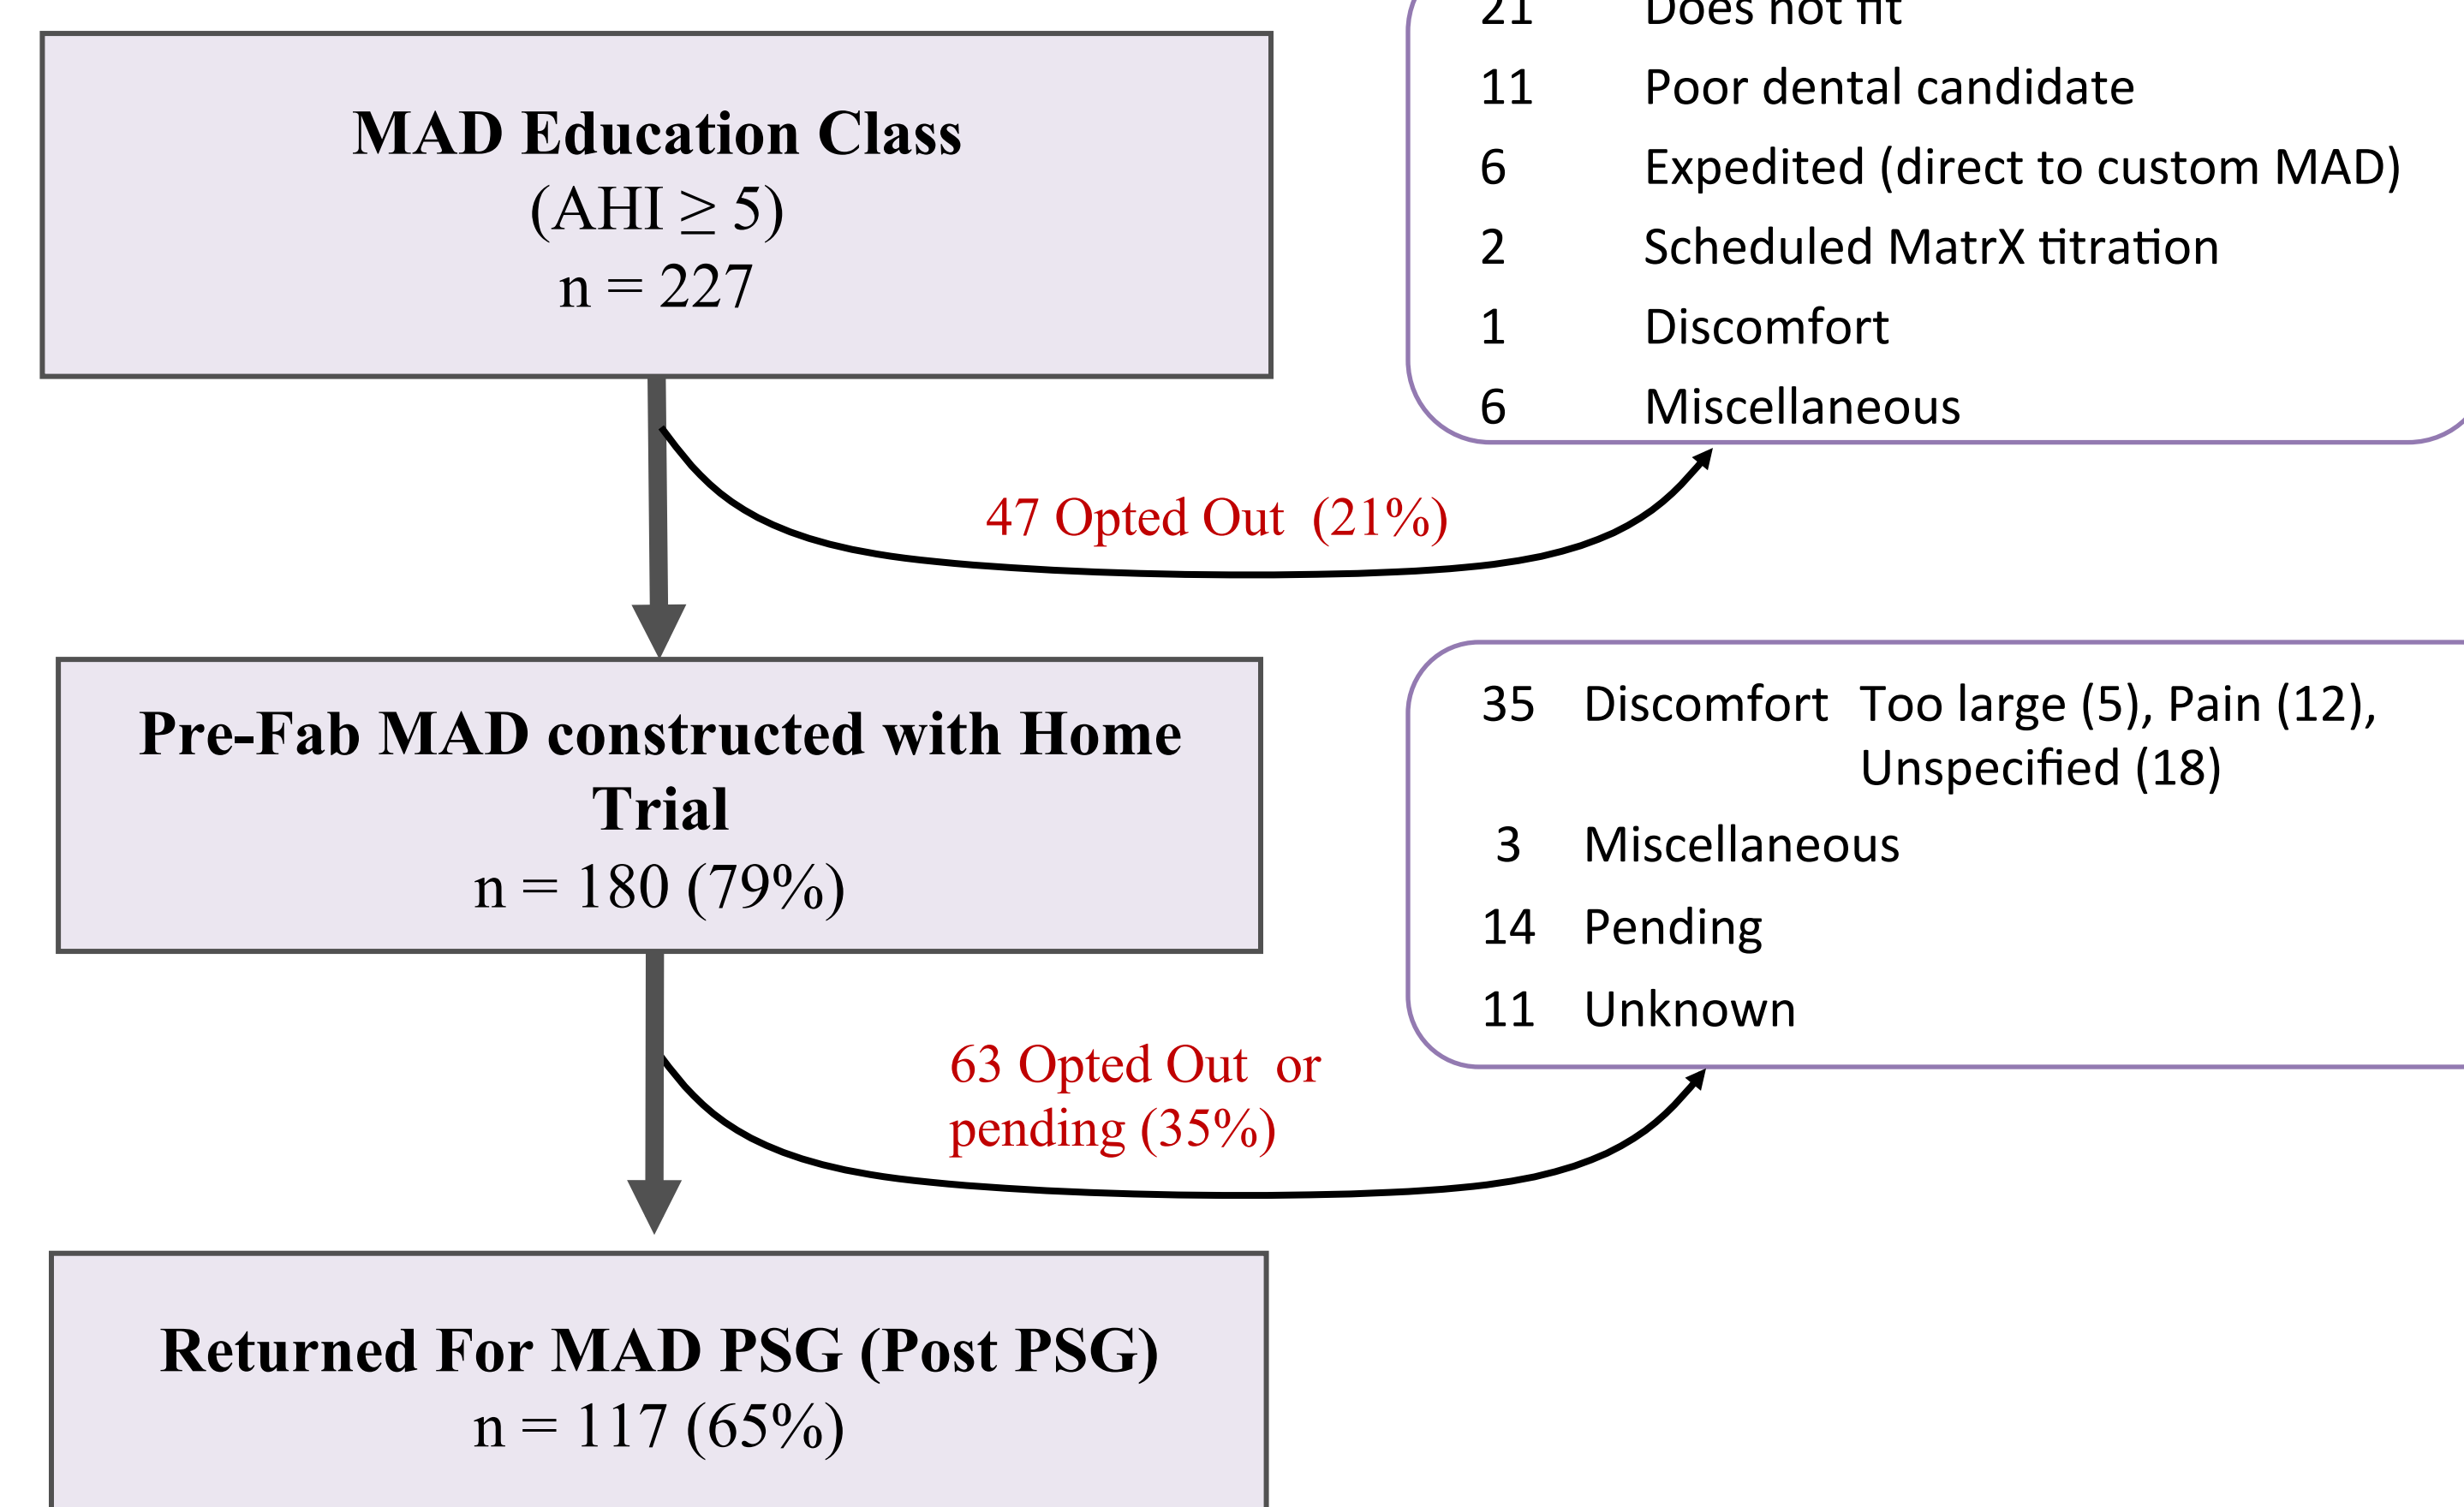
MAD Education Class
(AHI $\geq$ 5)
n = 227

21 Does not fit
11 Poor dental candidate
6 Expedited (direct to custom MAD)
2 Scheduled MatrX titration
1 Discomfort
6 Miscellaneous

47 Opted Out (21%)

Pre-Fab MAD constructed with Home Trial
n = 180 (79%)

35 Discomfort Too large (5), Pain (12), Unspecified (18)
3 Miscellaneous
14 Pending
11 Unknown

63 Opted Out or pending (35%)

Returned For MAD PSG (Post PSG)
n = 117 (65%)